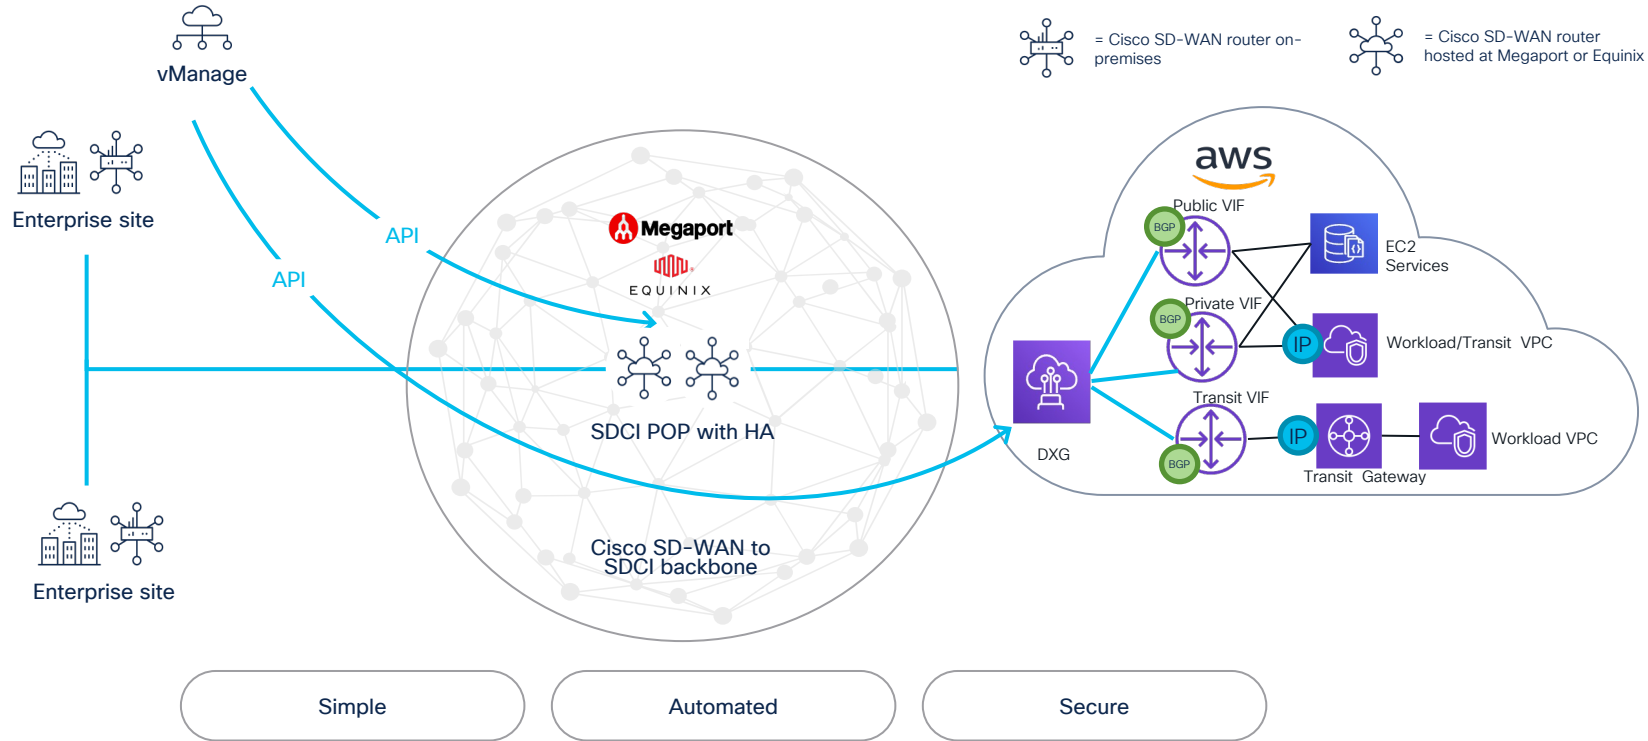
vManage

= Cisco SD-WAN router on-premises

= Cisco SD-WAN router hosted at Megaport or Equinix

Enterprise site

API

API

Megaport

EQUINIX

SDCI POP with HA

Cisco SD-WAN to SDCI backbone

Enterprise site

aws

Public VIF

BGP

EC2 Services

Private VIF

BGP

IP

Workload/Transit VPC

DXG

Transit VIF

BGP

IP

Workload VPC

Transit Gateway

Simple

Automated

Secure